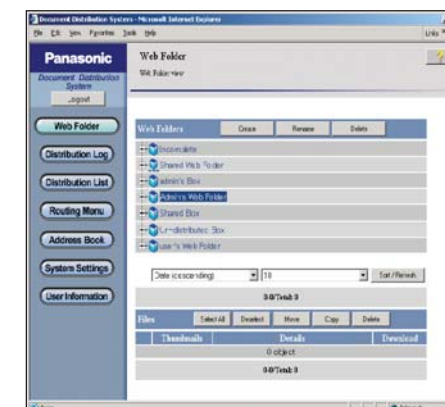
Document Distribution System - Microsoft Internet Explorer
File Edit View Favorites Tools Help
Links

Panasonic
Document Distribution System
Logout

Web Folder
Web Folder view

Web Folder
Distribution Log
Distribution List
Routing Menu
Address Book
System Settings
User Information

Web Folders
Create
Rename
Delete

Incomplete
Shared Web Folder
admin's Box
Admin's Web Folder
Shared Box
Undistributed Box
user's Web Folder

Date (descending)
10
Sort / Refresh

0-0/Total: 0

Files
Select All
Deselect
Move
Copy
Delete

| Thumbnails | Details | Download |
|---|---|---|
| | 0 object | |

0-0/Total: 0